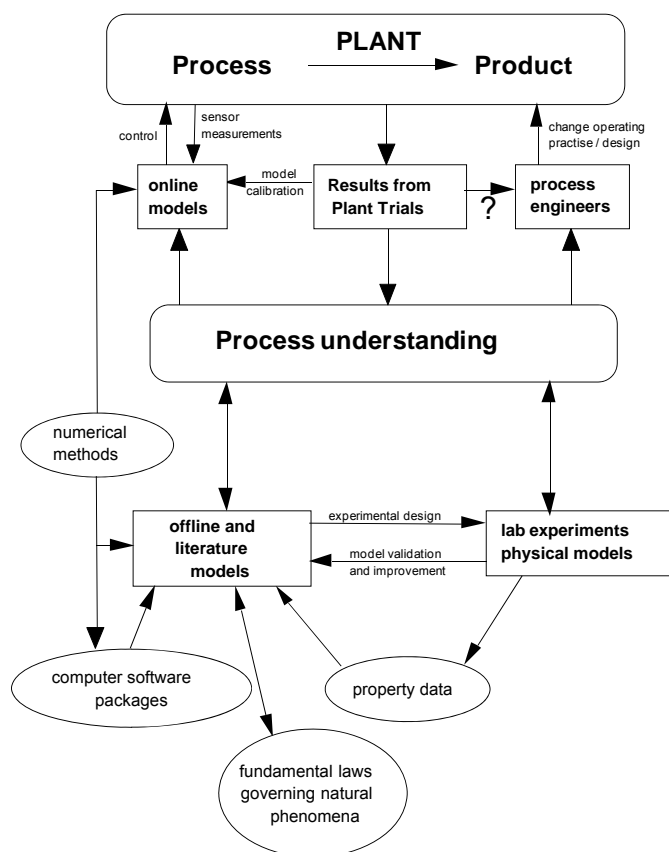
PLANT
Process
Product

control
sensor measurements
change operating practise / design

online models
model calibration
Results from Plant Trials
?
process engineers

Process understanding

numerical methods

offline and literature models
experimental design
model validation and improvement
lab experiments physical models

computer software packages
property data
fundamental laws governing natural phenomena